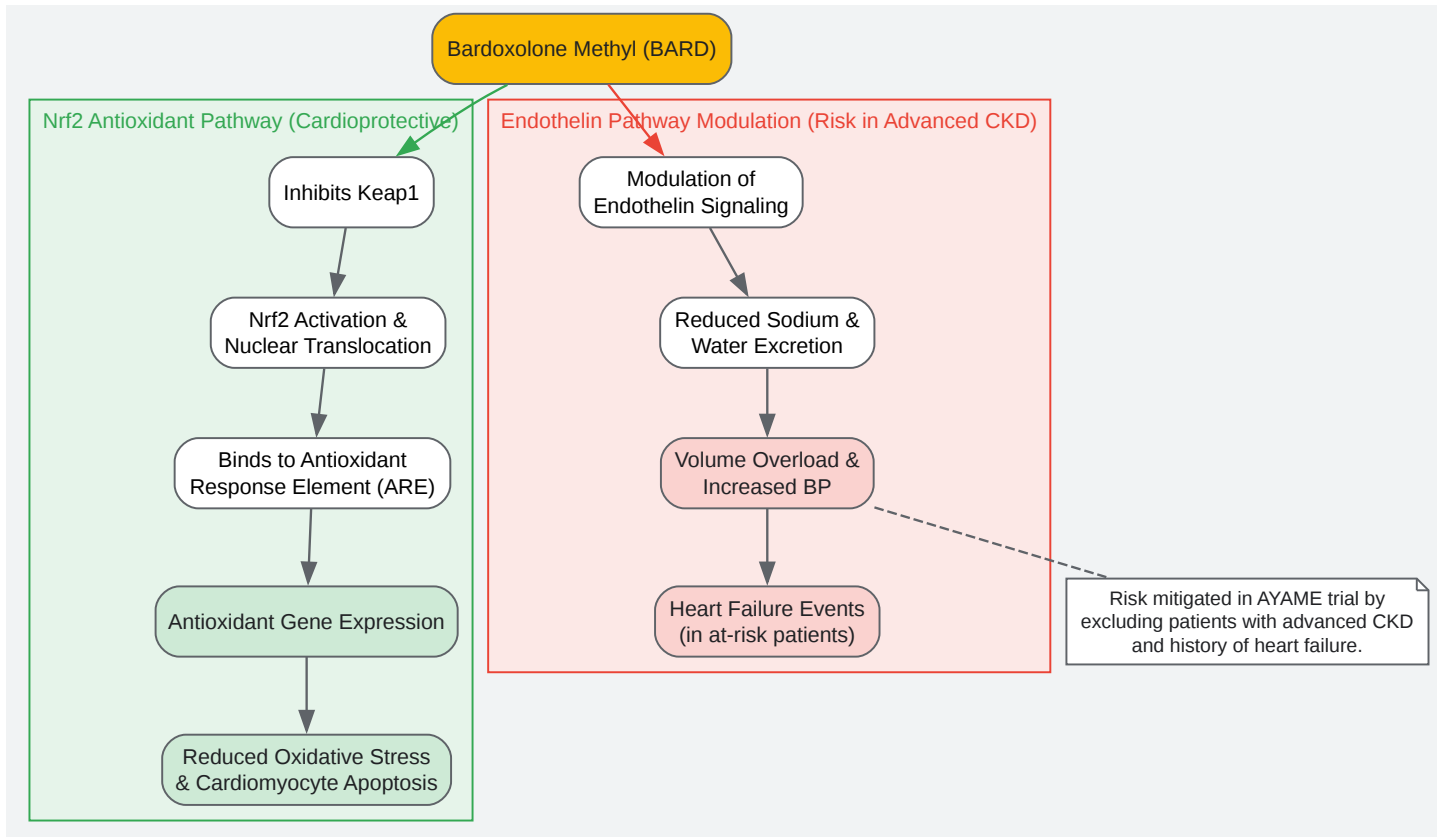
Bardoxolone Methyl (BARD)

Nrf2 Antioxidant Pathway (Cardioprotective)

Inhibits Keap1

Nrf2 Activation & Nuclear Translocation

Binds to Antioxidant Response Element (ARE)

Antioxidant Gene Expression

Reduced Oxidative Stress & Cardiomyocyte Apoptosis

Endothelin Pathway Modulation (Risk in Advanced CKD)

Modulation of Endothelin Signaling

Reduced Sodium & Water Excretion

Volume Overload & Increased BP

Heart Failure Events (in at-risk patients)

Risk mitigated in AYAME trial by excluding patients with advanced CKD and history of heart failure.